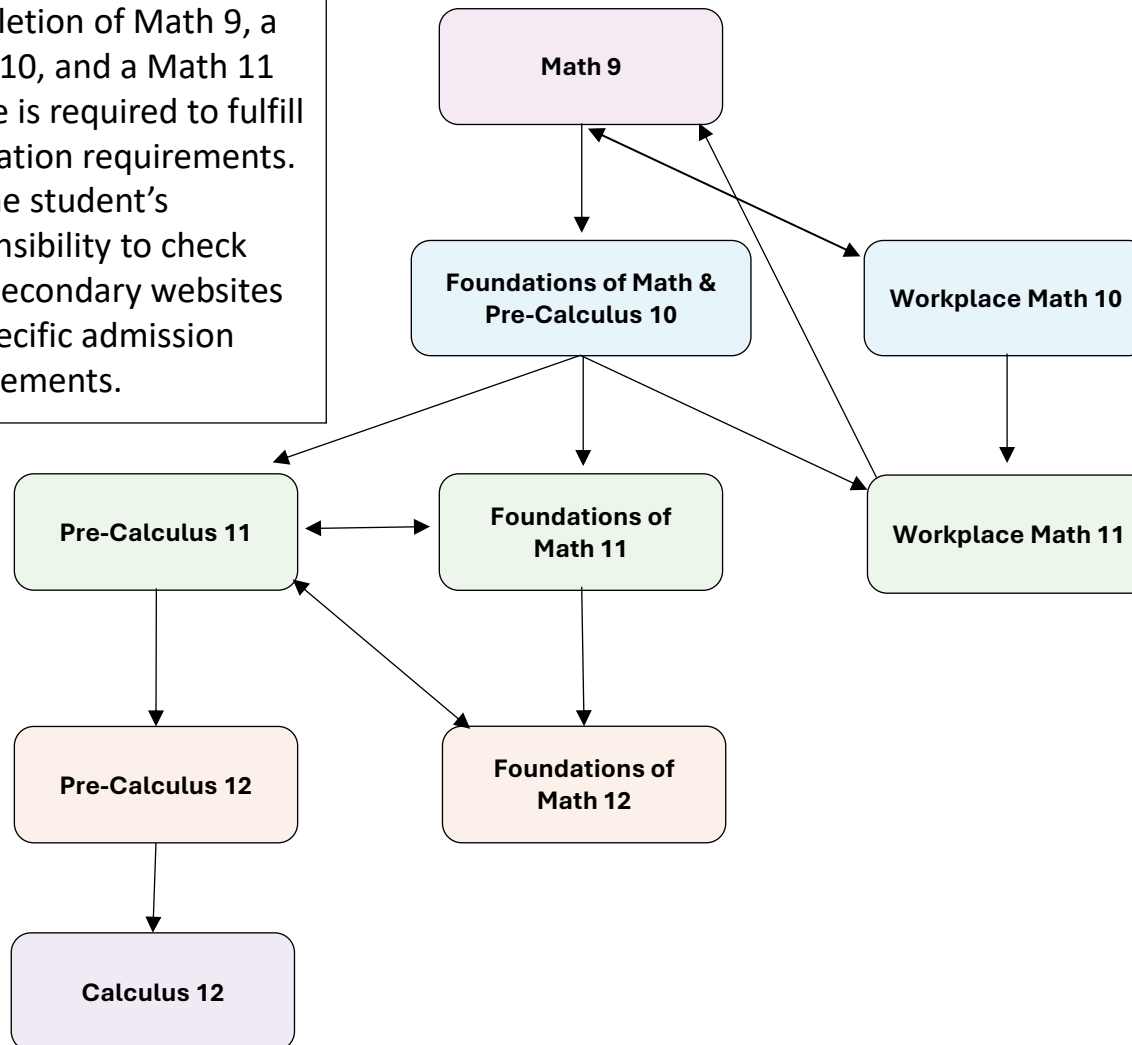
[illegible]letion of Math 9, a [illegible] 10, and a Math 11 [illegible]e is required to fulfill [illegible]ation requirements. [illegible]e student's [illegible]nsibility to check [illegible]econdary websites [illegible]ecific admission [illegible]ements.

Math 9

Foundations of Math & Pre-Calculus 10

Workplace Math 10

Pre-Calculus 11

Foundations of Math 11

Workplace Math 11

Pre-Calculus 12

Foundations of Math 12

Calculus 12